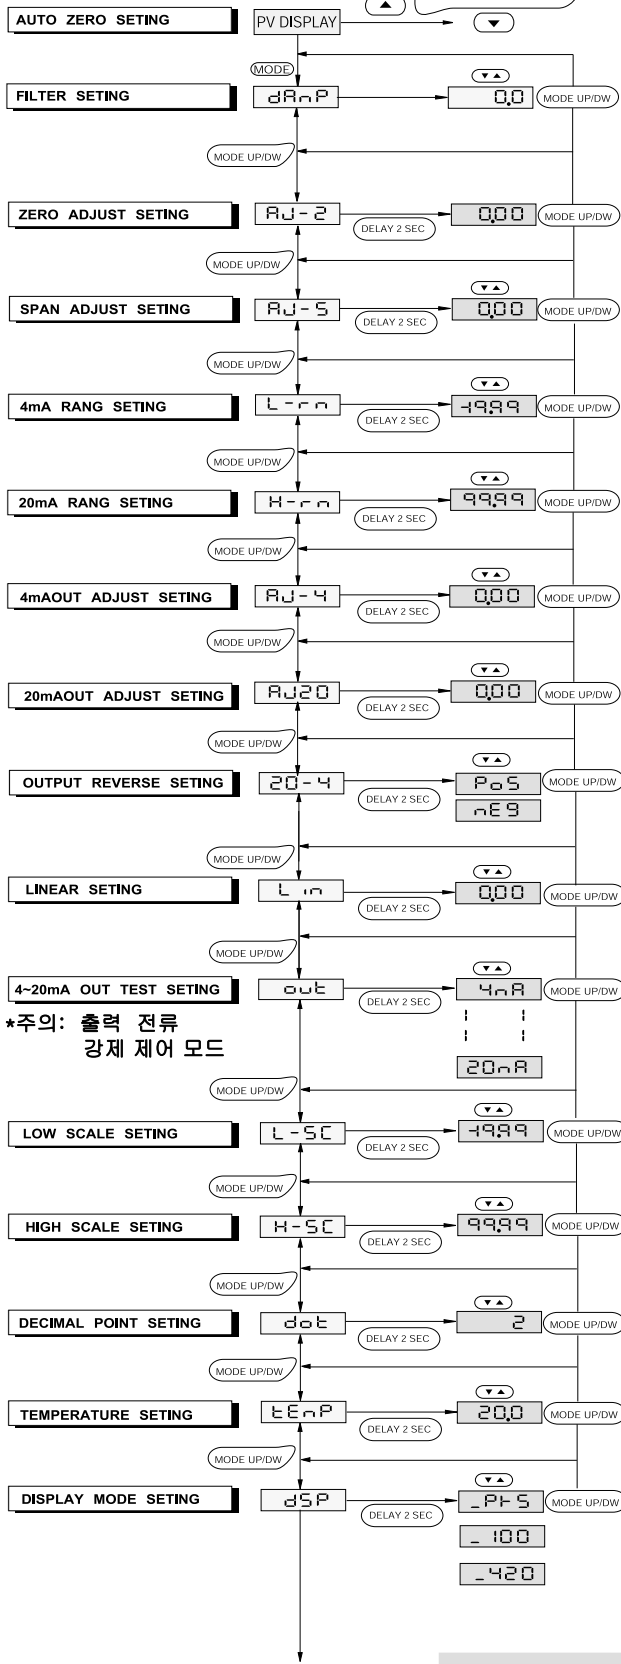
AUTO ZERO SETING
PV DISPLAY
▲
▼
MODE
FILTER SETING
dAnP
▼▲
0.0
MODE UP/DW
MODE UP/DW
ZERO ADJUST SETING
AJ-2
DELAY 2 SEC
0.00
MODE UP/DW
MODE UP/DW
SPAN ADJUST SETING
AJ-S
▼▲
DELAY 2 SEC
0.00
MODE UP/DW
MODE UP/DW
4mA RANG SETING
L-rn
▼▲
DELAY 2 SEC
-19.99
MODE UP/DW
MODE UP/DW
20mA RANG SETING
H-rn
▼▲
DELAY 2 SEC
99.99
MODE UP/DW
MODE UP/DW
4mAOUT ADJUST SETING
AJ-4
▼▲
DELAY 2 SEC
0.00
MODE UP/DW
MODE UP/DW
20mAOUT ADJUST SETING
AJ20
▼▲
DELAY 2 SEC
0.00
MODE UP/DW
MODE UP/DW
OUTPUT REVERSE SETING
20-4
▼▲
DELAY 2 SEC
PoS
nEG
MODE UP/DW
MODE UP/DW
LINEAR SETING
Lin
▼▲
DELAY 2 SEC
0.00
MODE UP/DW
MODE UP/DW
4~20mA OUT TEST SETING
*주의: 출력 전류 강제 제어 모드
out
▼▲
DELAY 2 SEC
4nA
20nA
MODE UP/DW
MODE UP/DW
LOW SCALE SETING
L-SC
▼▲
DELAY 2 SEC
-19.99
MODE UP/DW
MODE UP/DW
HIGH SCALE SETING
H-SC
▼▲
DELAY 2 SEC
99.99
MODE UP/DW
MODE UP/DW
DECIMAL POINT SETING
dot
▼▲
DELAY 2 SEC
2
MODE UP/DW
MODE UP/DW
TEMPERATURE SETING
tEnP
▼▲
DELAY 2 SEC
20.0
MODE UP/DW
MODE UP/DW
DISPLAY MODE SETING
dSP
▼▲
DELAY 2 SEC
_PtS
_100
_420
MODE UP/DW